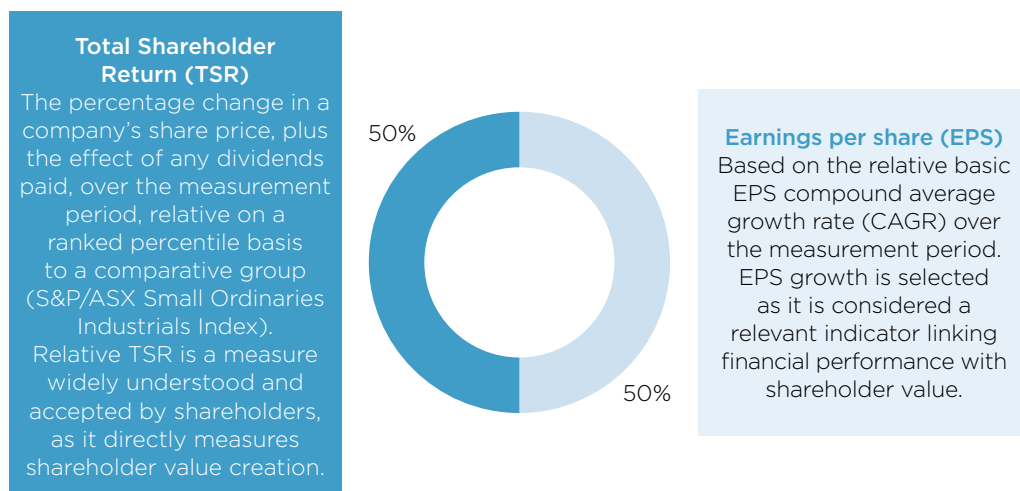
Total Shareholder Return (TSR)
The percentage change in a company's share price, plus the effect of any dividends paid, over the measurement period, relative on a ranked percentile basis to a comparative group (S&P/ASX Small Ordinaries Industrials Index). Relative TSR is a measure widely understood and accepted by shareholders, as it directly measures shareholder value creation.

50%

50%

Earnings per share (EPS)
Based on the relative basic EPS compound average growth rate (CAGR) over the measurement period. EPS growth is selected as it is considered a relevant indicator linking financial performance with shareholder value.